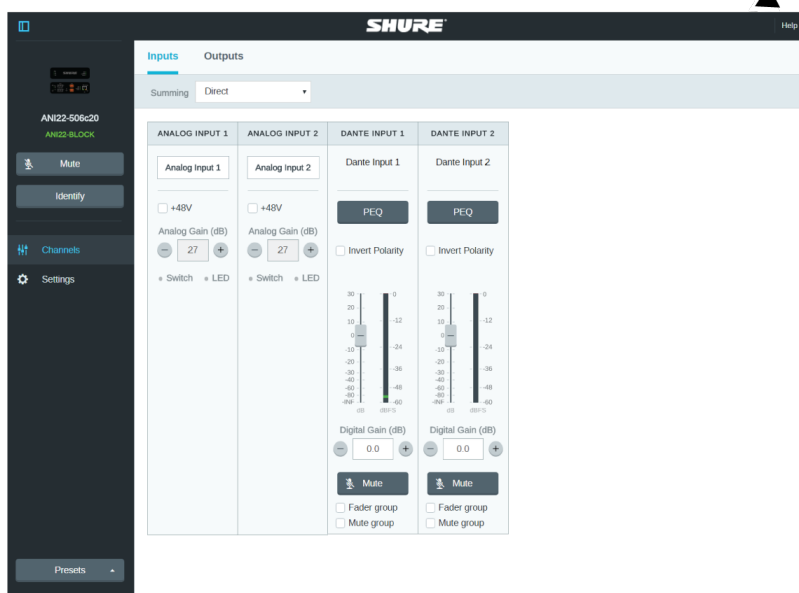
SHURE

Help

ANI22-506c20
ANI22-BLOCK

Mute

Identify

Channels

Settings

Presets

Inputs Outputs

Summing Direct

| ANALOG INPUT 1 | ANALOG INPUT 2 | DANTE INPUT 1 | DANTE INPUT 2 |
|---|---|---|---|
| Analog Input 1 | Analog Input 2 | Dante Input 1 | Dante Input 2 |
| +48V | +48V | PEQ | PEQ |
| Analog Gain (dB) | Analog Gain (dB) | Invert Polarity | Invert Polarity |
| 27 | 27 | | |
| Switch LED | Switch LED | | |

30 20 10 0 -10 -20 -30 -40 -60 -80 -INF dB
0 -12 -24 -36 -48 -60 dBFS

30 20 10 0 -10 -20 -30 -40 -60 -80 -INF dB
0 -12 -24 -36 -48 -60 dBFS

Digital Gain (dB) 0.0
Digital Gain (dB) 0.0

Mute
Mute

Fader group
Mute group
Fader group
Mute group